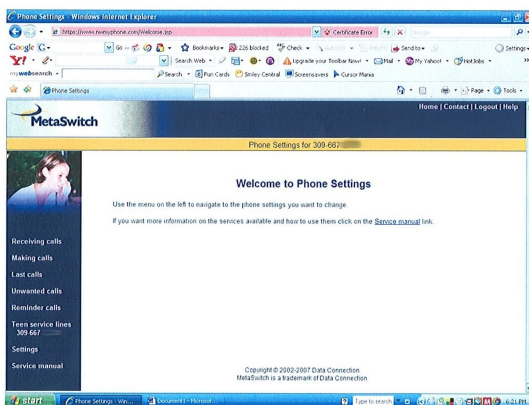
Phone Settings - Windows Internet Explorer

https://www.mmyphone.com/Welcome.jsp

Certificate Error

Google G-

Go

Bookmarks

226 blocked

Check

Send to

Settings

Y!

Search Web

Upgrade your Toolbar Now!

Mail

My Yahoo!

Hot Jobs

mywebsearch

Search

Fun Cards

Smiley Central

Screensavers

Cursor Mania

Phone Settings

Page

Tools

Home | Contact | Logout | Help

MetaSwitch

Phone Settings for 309-667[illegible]

Welcome to Phone Settings

Use the menu on the left to navigate to the phone settings you want to change.

If you want more information on the services available and how to use them click on the Service manual link.

Receiving calls

Making calls

Last calls

Unwanted calls

Reminder calls

Teen service lines
309-667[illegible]

Settings

Service manual

Copyright © 2002-2007 Data Connection
MetaSwitch is a trademark of Data Connection

start

Phone Settings - Win...

Document1 - Microsof...

Type to search

6:21 PM